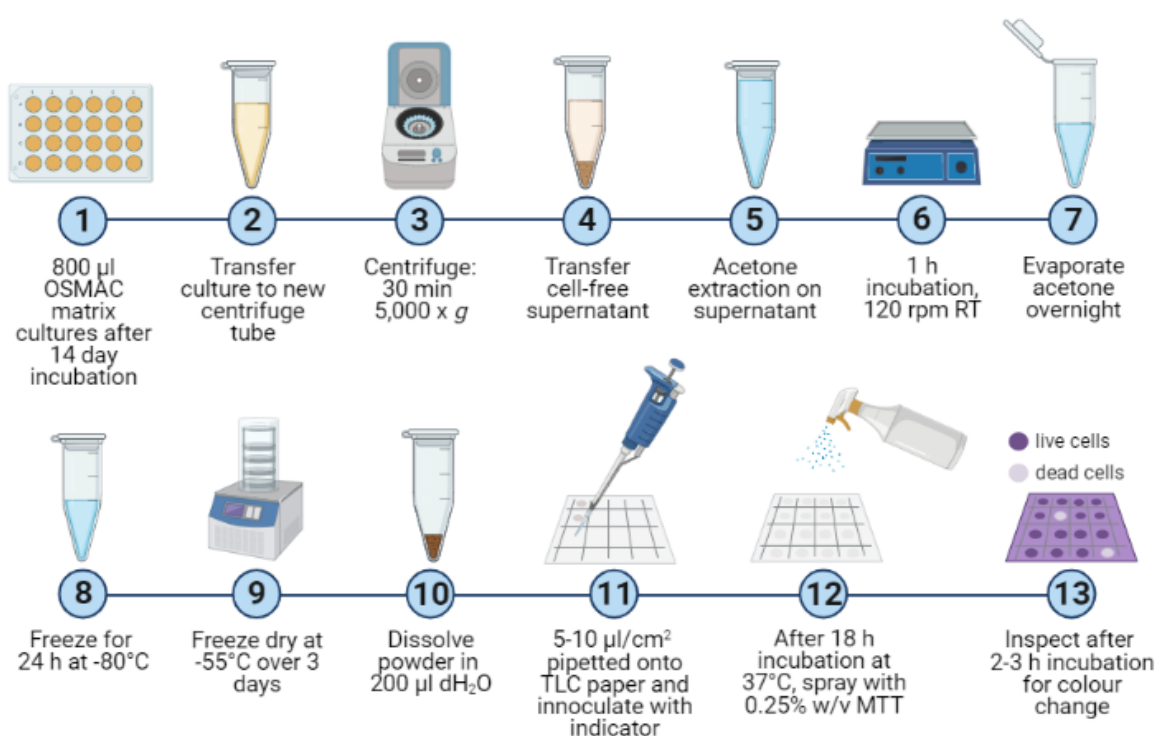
1
800 µl OSMAC matrix cultures after 14 day incubation

2
Transfer culture to new centrifuge tube

3
Centrifuge: 30 min 5,000 x $g$

4
Transfer cell-free supernatant

5
Acetone extraction on supernatant

6
1 h incubation, 120 rpm RT

7
Evaporate acetone overnight

live cells
dead cells

8
Freeze for 24 h at -80°C

9
Freeze dry at -55°C over 3 days

10
Dissolve powder in 200 µl $dH_2O$

11
5-10 µl/cm$^2$ pipetted onto TLC paper and innoculate with indicator

12
After 18 h incubation at 37°C, spray with 0.25% w/v MTT

13
Inspect after 2-3 h incubation for colour change